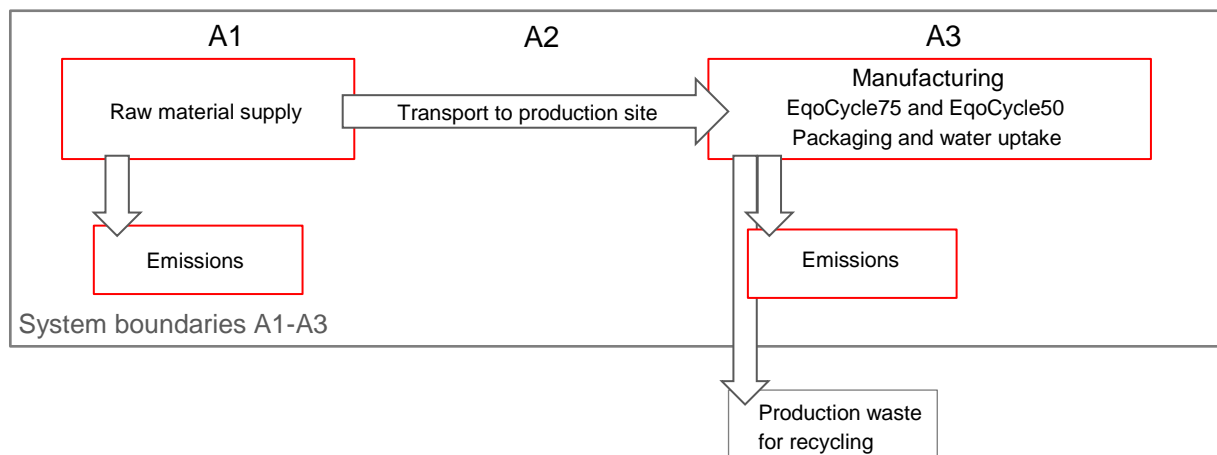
A1

A2

A3

Raw material supply

Transport to production site

Manufacturing
EqoCycle75 and EqoCycle50
Packaging and water uptake

Emissions

Emissions

System boundaries A1-A3

Production waste for recycling